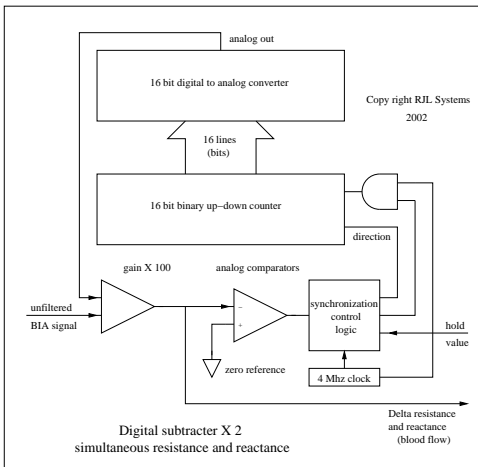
analog out

16 bit digital to analog converter

Copy right RJL Systems
2002

16 lines
(bits)

16 bit binary up-down counter

direction

gain X 100

analog comparators

unfiltered
BIA signal

-
+

synchronization
control
logic

hold
value

zero reference

4 Mhz clock

Digital subtracter X 2
simultaneous resistance and reactance

Delta resistance
and reactance
(blood flow)